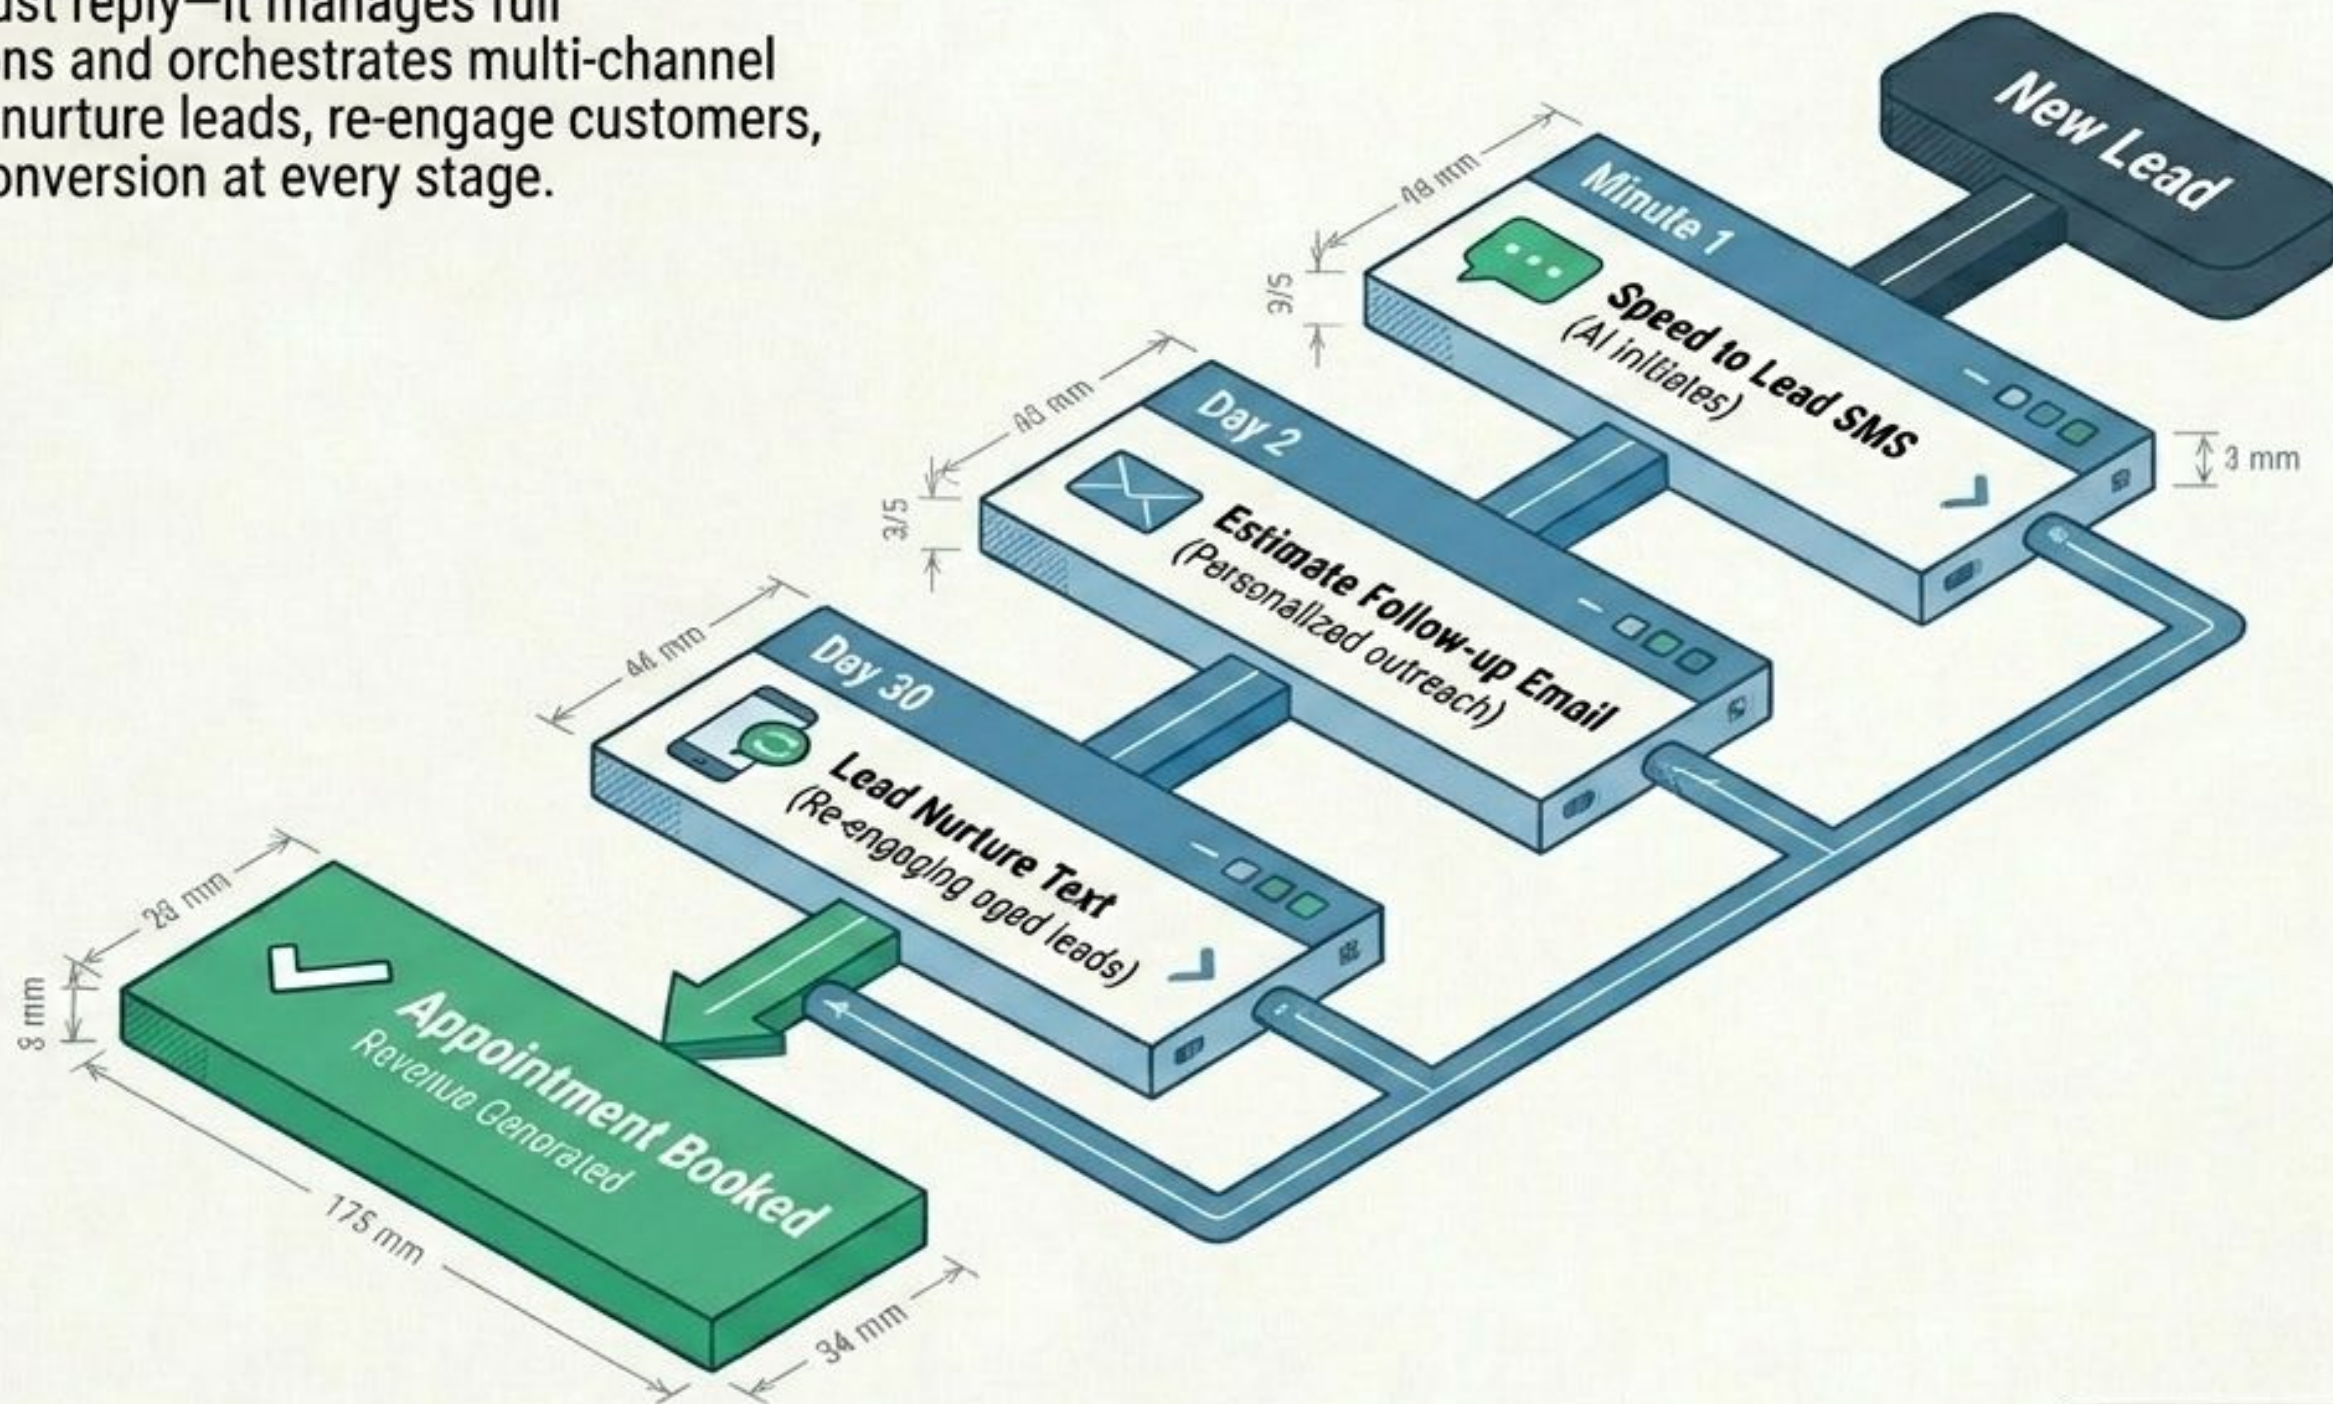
ust reply—it manages full
ns and orchestrates multi-channel
nurture leads, re-engage customers,
onversion at every stage.

New Lead

48 mm

3/5

Minute 1

Speed to Lead SMS
(AI initiates)

3 mm

48 mm

3/5

Day 2

Estimate Follow-up Email
(Personalized outreach)

44 mm

Day 30

Lead Nurture Text
(Re-engaging aged leads)

28 mm

8 mm

Appointment Booked
Revenue Generated

175 mm

34 mm